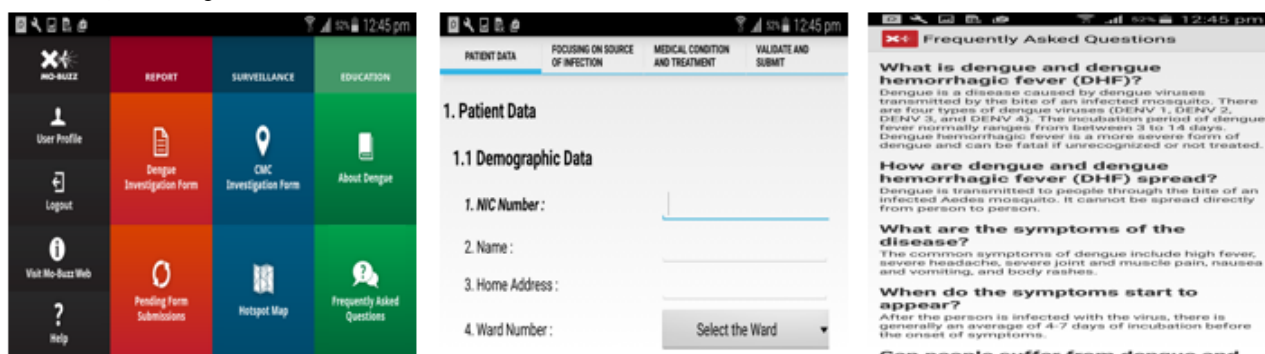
52% 12:45 pm

MO-BUZZ

REPORT

SURVEILLANCE

EDUCATION

User Profile

Dengue Investigation Form

CMC Investigation Form

About Dengue

Logout

Visit Mo-Buzz Web

Pending Form Submissions

Hotspot Map

Frequently Asked Questions

Help

52% 12:45 pm

PATIENT DATA

FOCUSING ON SOURCE OF INFECTION

MEDICAL CONDITION AND TREATMENT

VALIDATE AND SUBMIT

1. Patient Data

1.1 Demographic Data

1. NIC Number :

2. Name :

3. Home Address :

4. Ward Number :

Select the Ward

52% 12:45 pm

Frequently Asked Questions

What is dengue and dengue hemorrhagic fever (DHF)?

Dengue is a disease caused by dengue viruses transmitted by the bite of an infected mosquito. There are four types of dengue viruses (DENV 1, DENV 2, DENV 3, and DENV 4). The incubation period of dengue fever normally ranges from between 3 to 14 days. Dengue hemorrhagic fever is a more severe form of dengue and can be fatal if unrecognized or not treated.

How are dengue and dengue hemorrhagic fever (DHF) spread?

Dengue is transmitted to people through the bite of an infected Aedes mosquito. It cannot be spread directly from person to person.

What are the symptoms of the disease?

The common symptoms of dengue include high fever, severe headache, severe joint and muscle pain, nausea and vomiting, and body rashes.

When do the symptoms start to appear?

After the person is infected with the virus, there is generally an average of 4-7 days of incubation before the onset of symptoms.

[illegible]